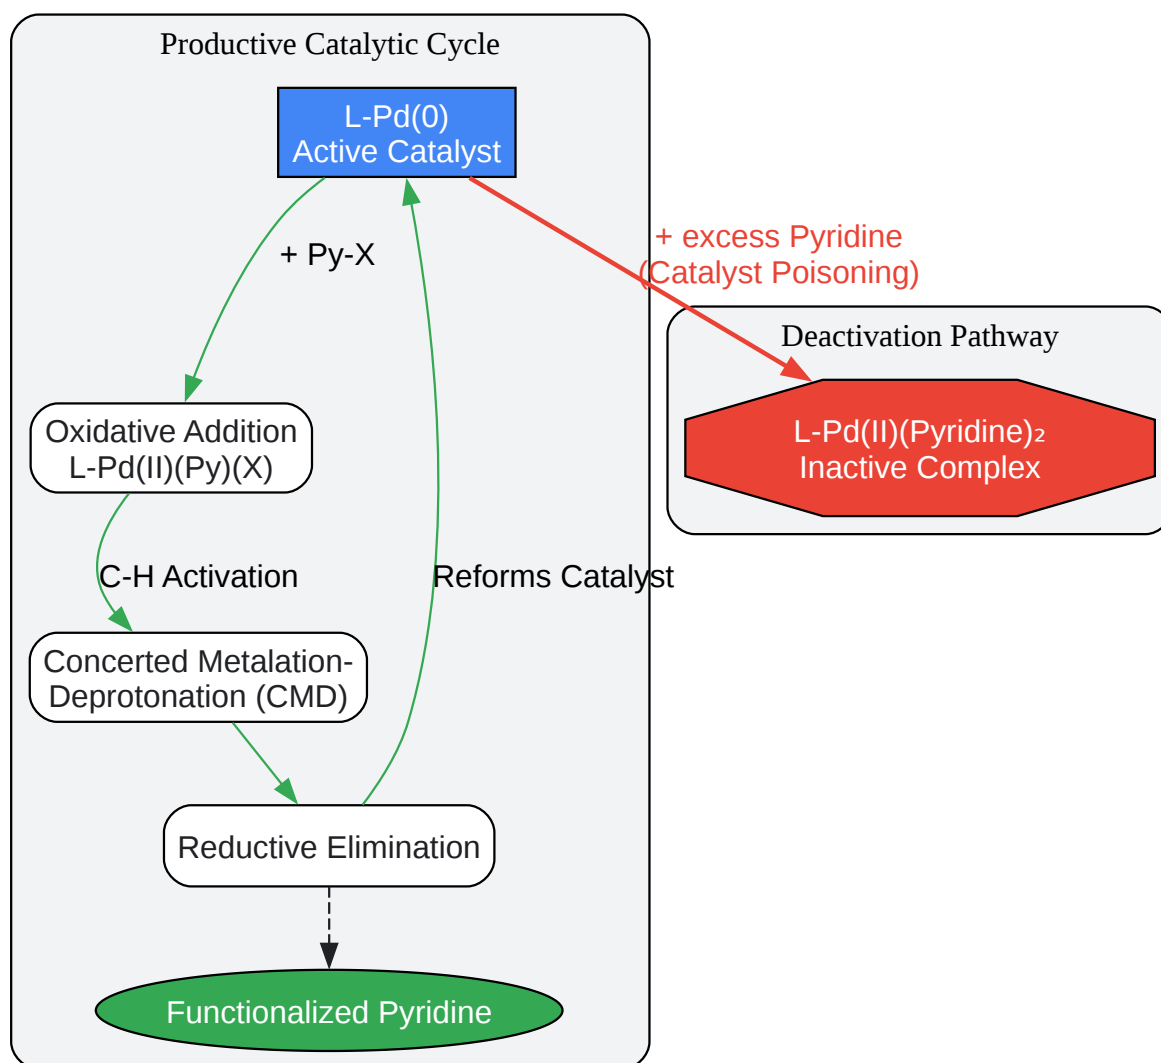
Productive Catalytic Cycle

L-Pd(0)
Active Catalyst

+ Py-X

Oxidative Addition
L-Pd(II)(Py)(X)

C-H Activation

Concerted Metalation-Deprotonation (CMD)

Reductive Elimination

Reforms Catalyst

Functionalized Pyridine

+ excess Pyridine
(Catalyst Poisoning)

Deactivation Pathway

L-Pd(II)(Pyridine)$_2$
Inactive Complex